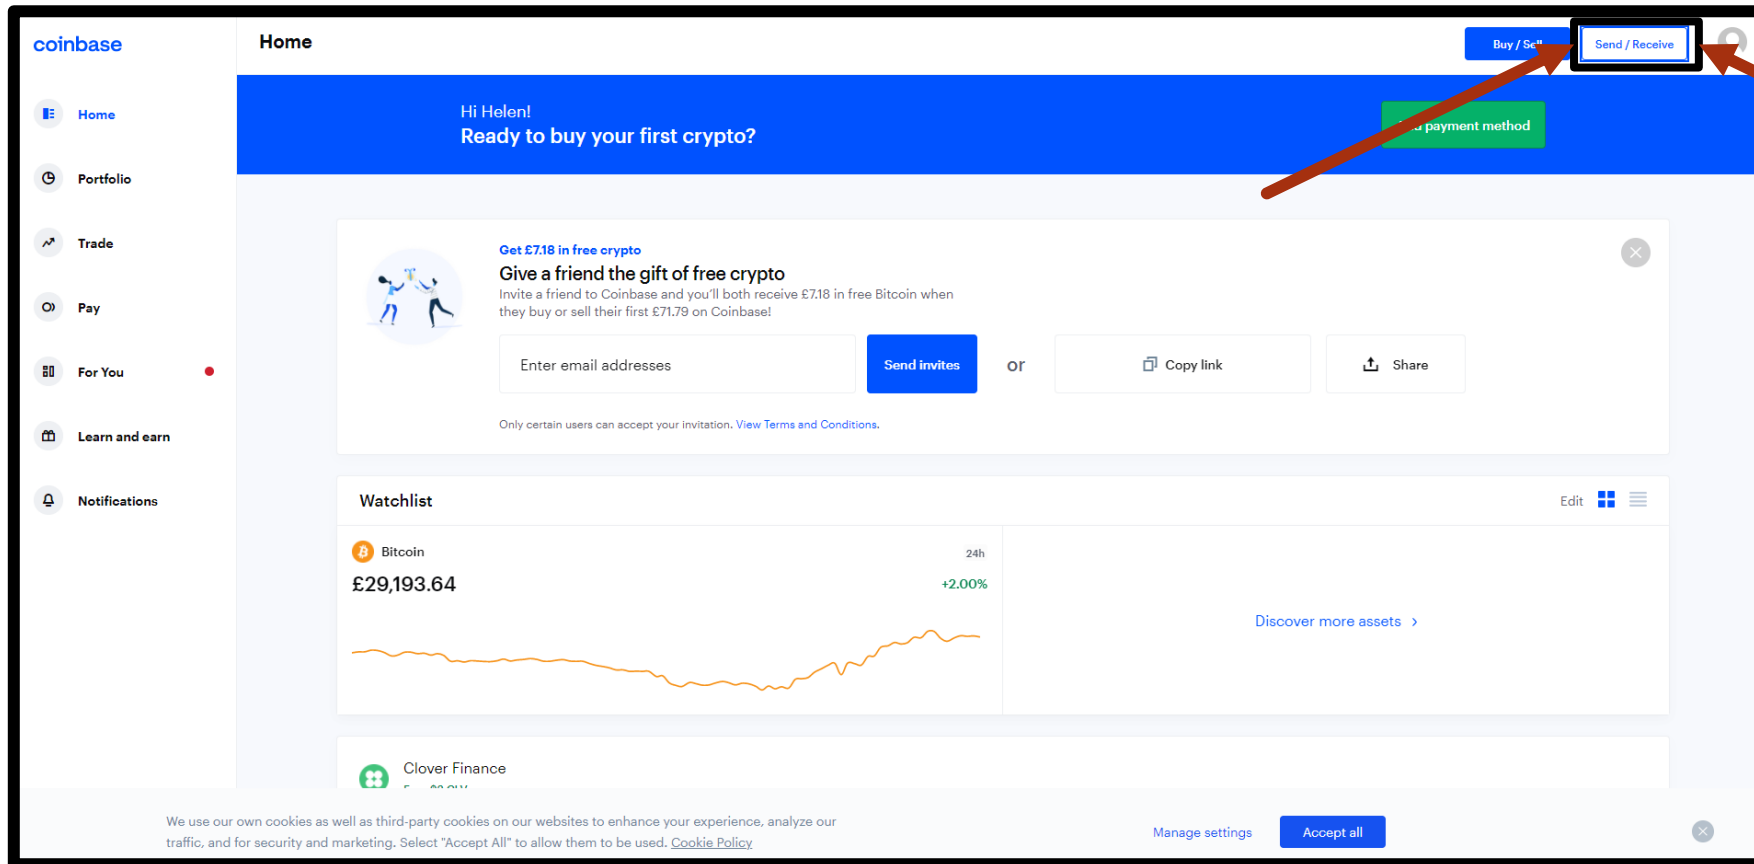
coinbase

Home

Portfolio

Trade

Pay

For You

Learn and earn

Notifications

Home

Buy / Se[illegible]

Send / Receive

Hi Helen!

Ready to buy your first crypto?

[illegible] payment method

Get £7.18 in free crypto

Give a friend the gift of free crypto

Invite a friend to Coinbase and you'll both receive £7.18 in free Bitcoin when they buy or sell their first £71.79 on Coinbase!

Enter email addresses

Send invites

or

Copy link

Share

Only certain users can accept your invitation. View Terms and Conditions.

Watchlist

Edit

Bitcoin

24h

£29,193.64

+2.00%

Discover more assets ›

Clover Finance

We use our own cookies as well as third-party cookies on our websites to enhance your experience, analyze our traffic, and for security and marketing. Select "Accept All" to allow them to be used. Cookie Policy

Manage settings

Accept all